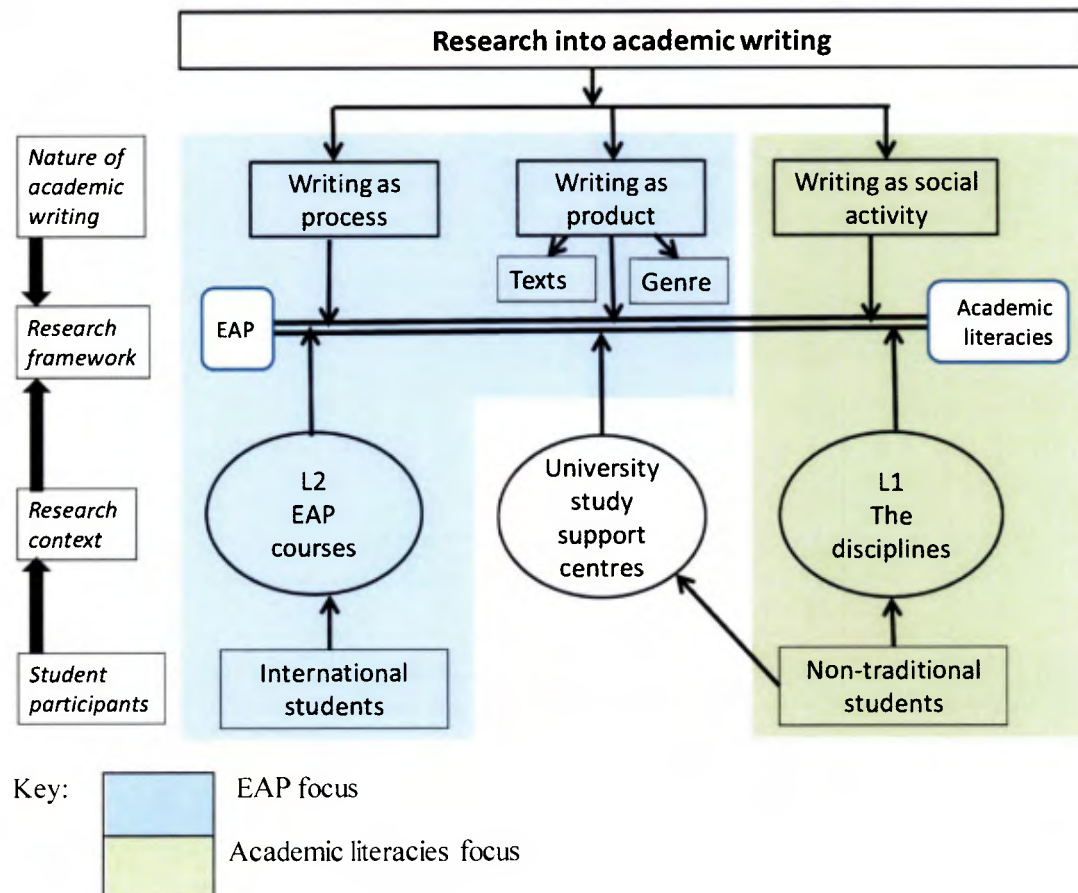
Research into academic writing

Nature of academic writing

Research framework

Research context

Student participants

Writing as process

Writing as product

Writing as social activity

Texts

Genre

EAP

Academic literacies

L2
EAP
courses

University study support centres

L1
The disciplines

International students

Non-traditional students

Key:

EAP focus

Academic literacies focus